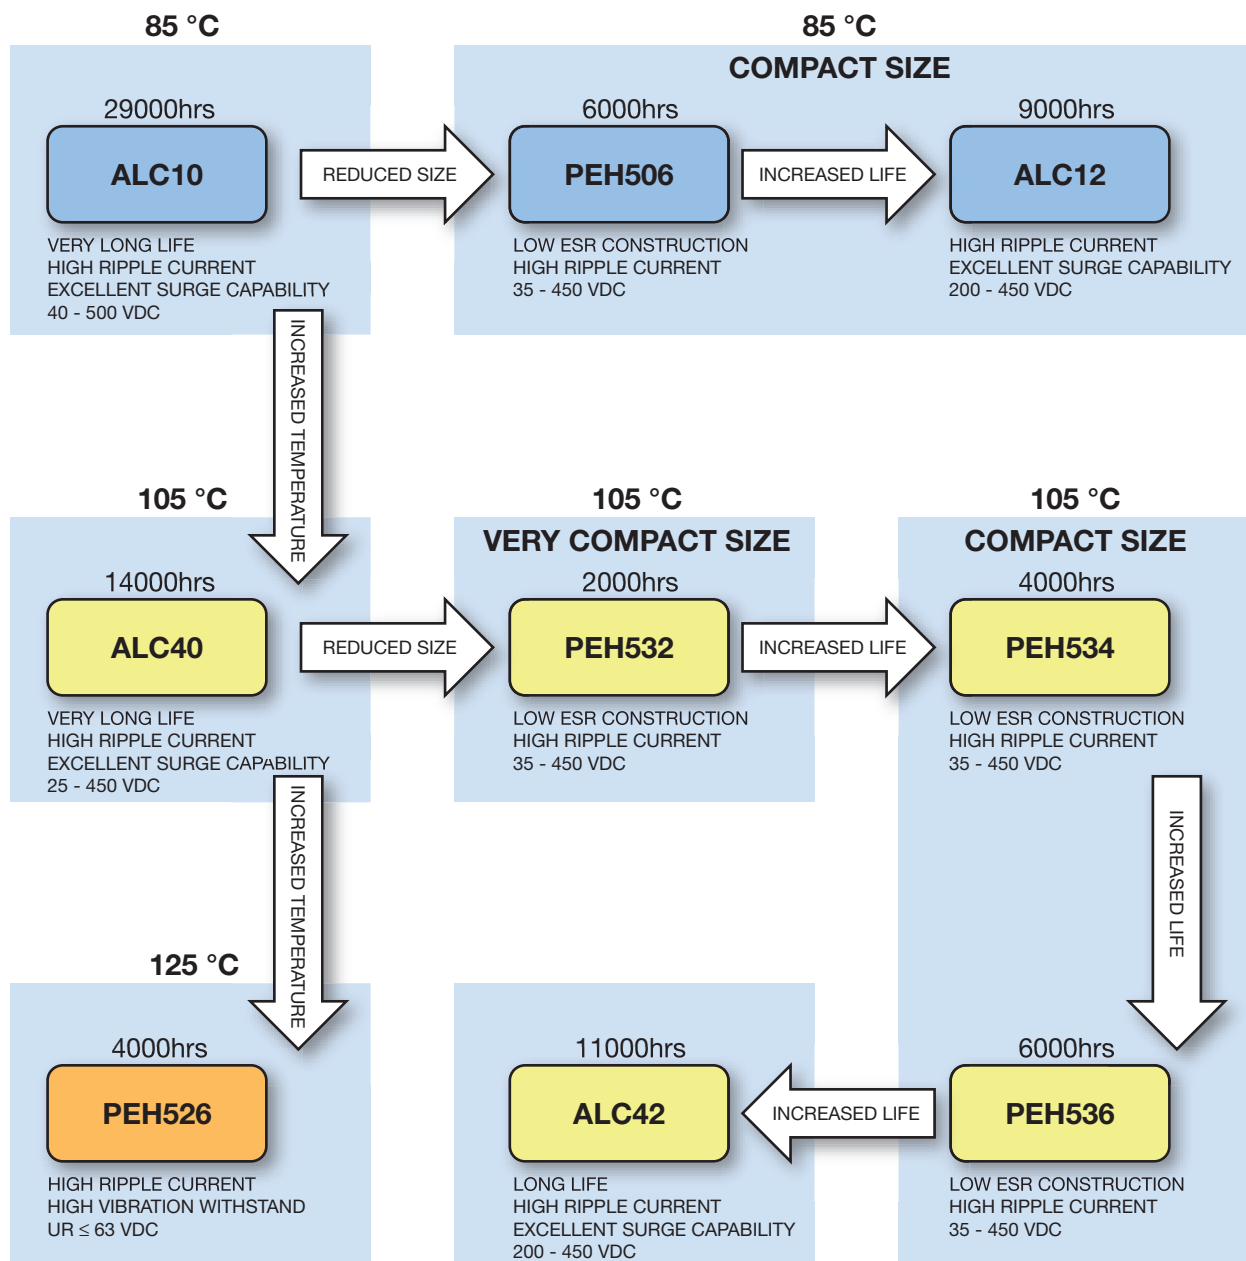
85 °C

29000hrs

ALC10

VERY LONG LIFE
HIGH RIPPLE CURRENT
EXCELLENT SURGE CAPABILITY
40 - 500 VDC

REDUCED SIZE

85 °C
COMPACT SIZE

6000hrs

PEH506

LOW ESR CONSTRUCTION
HIGH RIPPLE CURRENT
35 - 450 VDC

INCREASED LIFE

9000hrs

ALC12

HIGH RIPPLE CURRENT
EXCELLENT SURGE CAPABILITY
200 - 450 VDC

INCREASED TEMPERATURE

105 °C

14000hrs

ALC40

VERY LONG LIFE
HIGH RIPPLE CURRENT
EXCELLENT SURGE CAPABILITY
25 - 450 VDC

REDUCED SIZE

105 °C
VERY COMPACT SIZE

2000hrs

PEH532

LOW ESR CONSTRUCTION
HIGH RIPPLE CURRENT
35 - 450 VDC

INCREASED LIFE

105 °C
COMPACT SIZE

4000hrs

PEH534

LOW ESR CONSTRUCTION
HIGH RIPPLE CURRENT
35 - 450 VDC

INCREASED TEMPERATURE

INCREASED LIFE

125 °C

4000hrs

PEH526

HIGH RIPPLE CURRENT
HIGH VIBRATION WITHSTAND
UR $\leq$ 63 VDC

11000hrs

ALC42

LONG LIFE
HIGH RIPPLE CURRENT
EXCELLENT SURGE CAPABILITY
200 - 450 VDC

INCREASED LIFE

6000hrs

PEH536

LOW ESR CONSTRUCTION
HIGH RIPPLE CURRENT
35 - 450 VDC